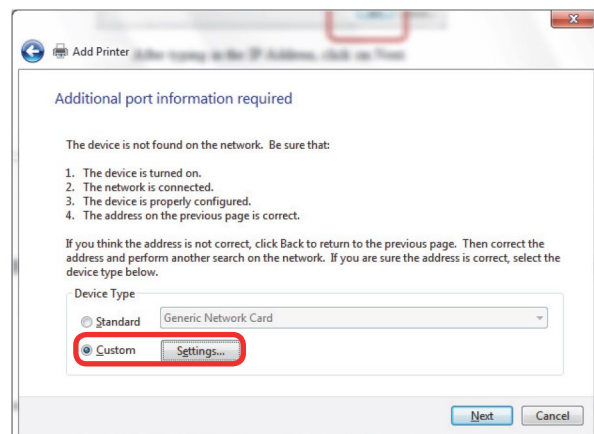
Add Printer

Additional port information required

The device is not found on the network. Be sure that:

1. The device is turned on.
2. The network is connected.
3. The device is properly configured.
4. The address on the previous page is correct.

If you think the address is not correct, click Back to return to the previous page. Then correct the address and perform another search on the network. If you are sure the address is correct, select the device type below.

Device Type

Standard Generic Network Card

Custom Settings...

Next Cancel